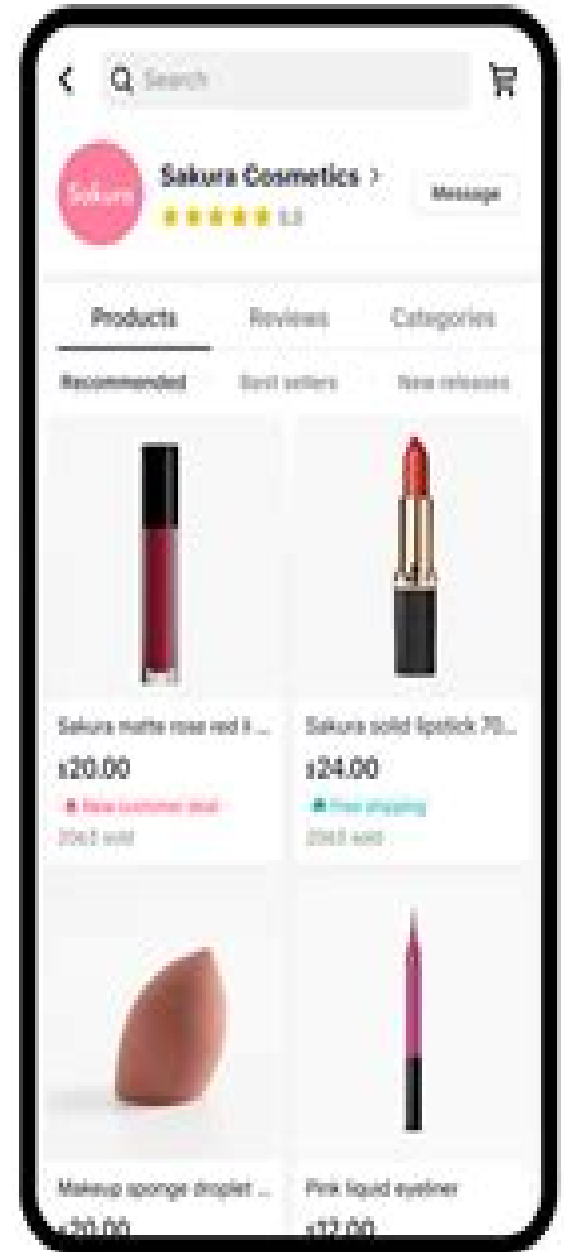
Search

Sakura

Sakura Cosmetics >

5.0

Message

Products

Reviews

Categories

Recommended

Best sellers

New releases

Sakura matte rose red li...

$20.00

New customer deal

2062 sold

Sakura solid lipstick 70...

$24.00

Free shipping

2062 sold

Makeup sponge droplet ...

$20.00

Pink liquid eyeliner

$12.00